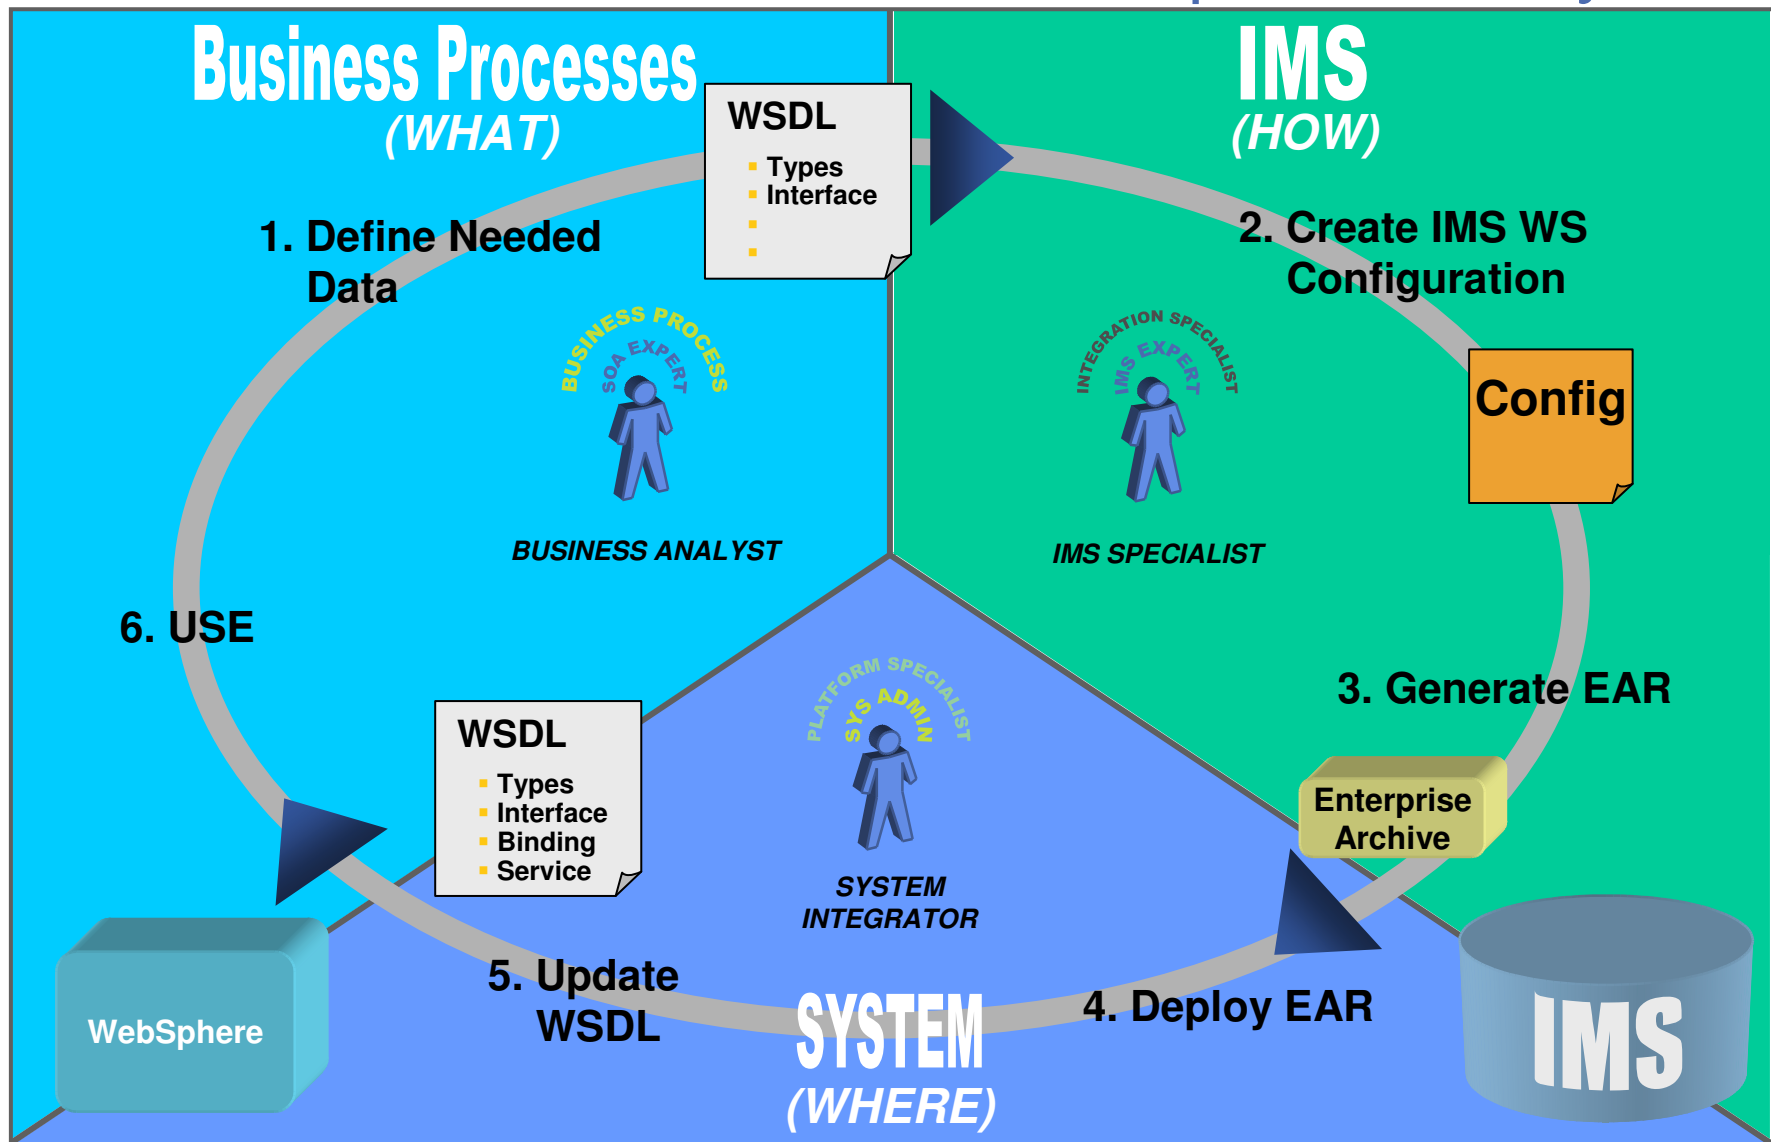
Business Processes
(WHAT)

WSDL
Types
Interface

IMS
(HOW)

1. Define Needed Data

2. Create IMS WS Configuration

BUSINESS PROCESS
SOA EXPERT

BUSINESS ANALYST

INTEGRATION SPECIALIST
IMS EXPERT

IMS SPECIALIST

Config

6. USE

3. Generate EAR

PLATFORM SPECIALIST
SYS ADMIN

WSDL
Types
Interface
Binding
Service

SYSTEM INTEGRATOR

Enterprise Archive

WebSphere

5. Update WSDL

SYSTEM
(WHERE)

4. Deploy EAR

IMS